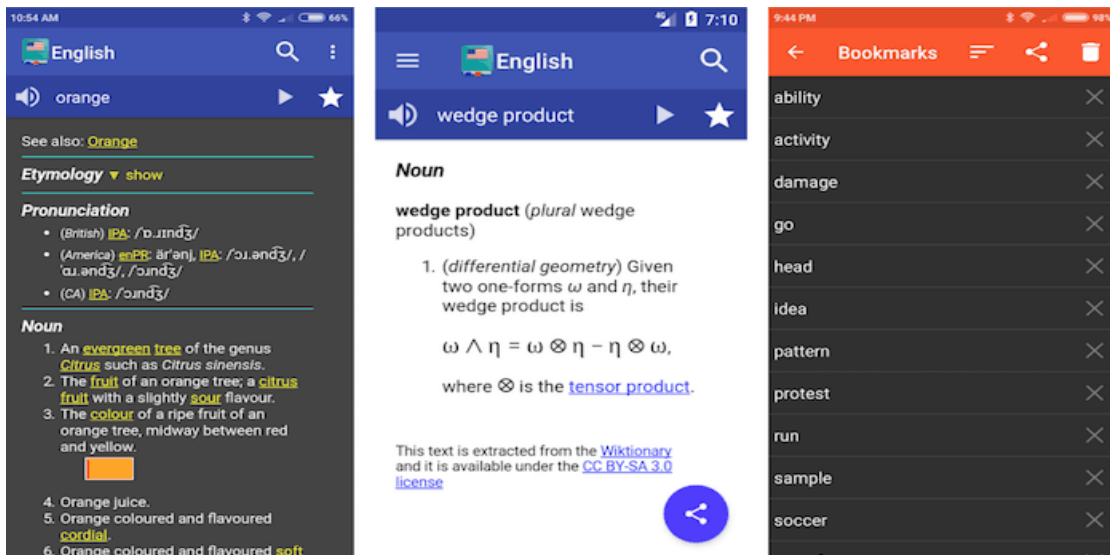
10:54 AM 66%

English

orange

See also: Orange

Etymology ▼ show

Pronunciation

- (British) IPA: /ˈɒ.ɹɪnd͡ʒ/
- (America) enPR: ärʹənj, IPA: /ˈɔɹ.ənd͡ʒ/, /ˈɑɹ.ənd͡ʒ/, /ˈɔɹnd͡ʒ/
- (CA) IPA: /ˈɔɹnd͡ʒ/

Noun

1. An evergreen tree of the genus Citrus such as Citrus sinensis.
2. The fruit of an orange tree; a citrus fruit with a slightly sour flavour.
3. The colour of a ripe fruit of an orange tree, midway between red and yellow.
4. Orange juice.
5. Orange coloured and flavoured cordial.
6. Orange coloured and flavoured soft

7:10

English

wedge product

Noun

wedge product (plural wedge products)

1. (differential geometry) Given two one-forms $\omega$ and $\eta$, their wedge product is

$\omega \wedge \eta = \omega \otimes \eta - \eta \otimes \omega,$

where $\otimes$ is the tensor product.

This text is extracted from the Wiktionary and it is available under the CC BY-SA 3.0 license

9:44 PM 98%

Bookmarks

ability
activity
damage
go
head
idea
pattern
protest
run
sample
soccer